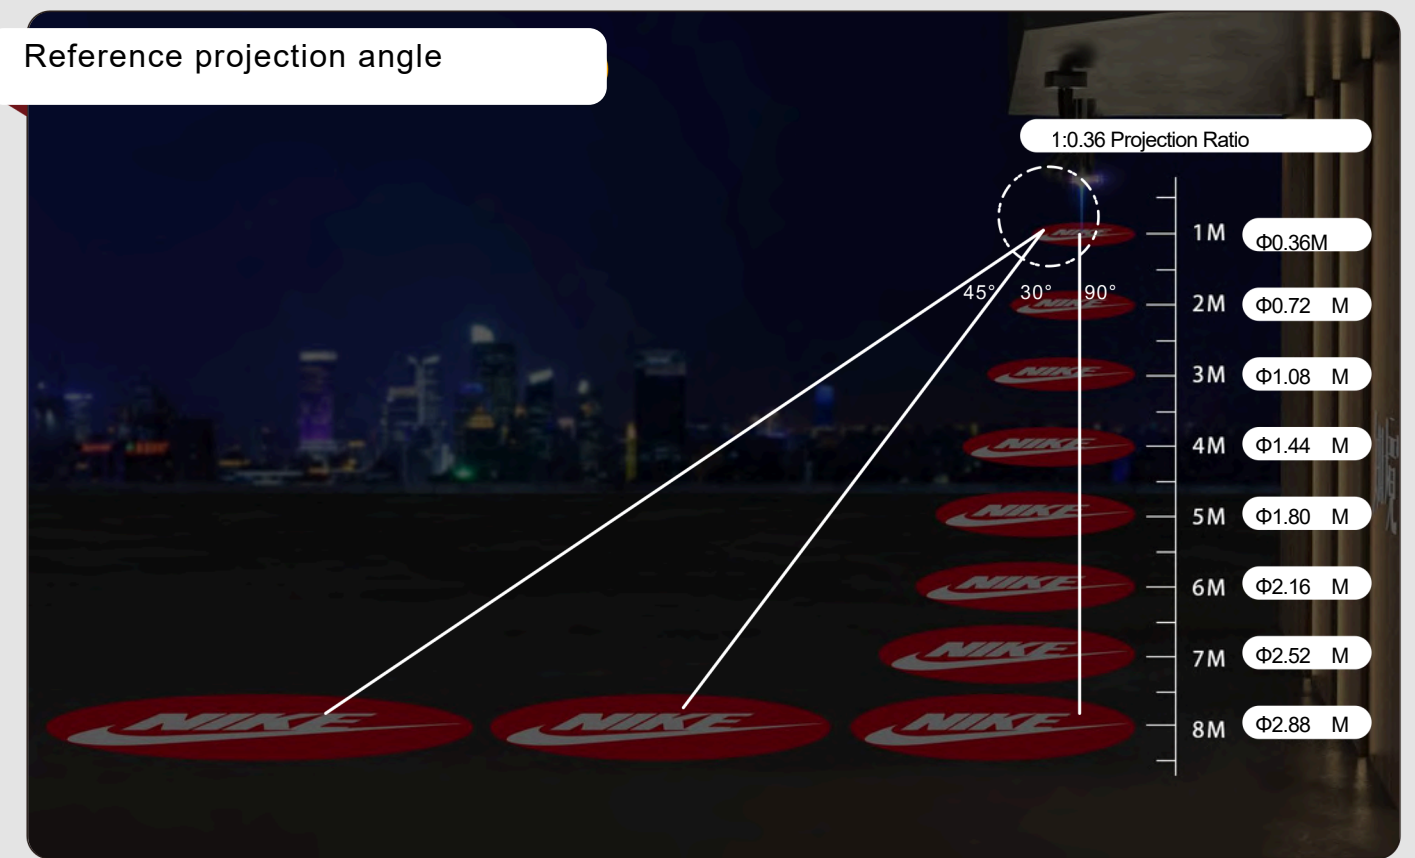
Reference projection angle

1:0.36 Projection Ratio

45° 30° 90°

1M Φ0.36M
2M Φ0.72 M
3M Φ1.08 M
4M Φ1.44 M
5M Φ1.80 M
6M Φ2.16 M
7M Φ2.52 M
8M Φ2.88 M

NIKE NIKE NIKE NIKE NIKE NIKE NIKE NIKE NIKE NIKE